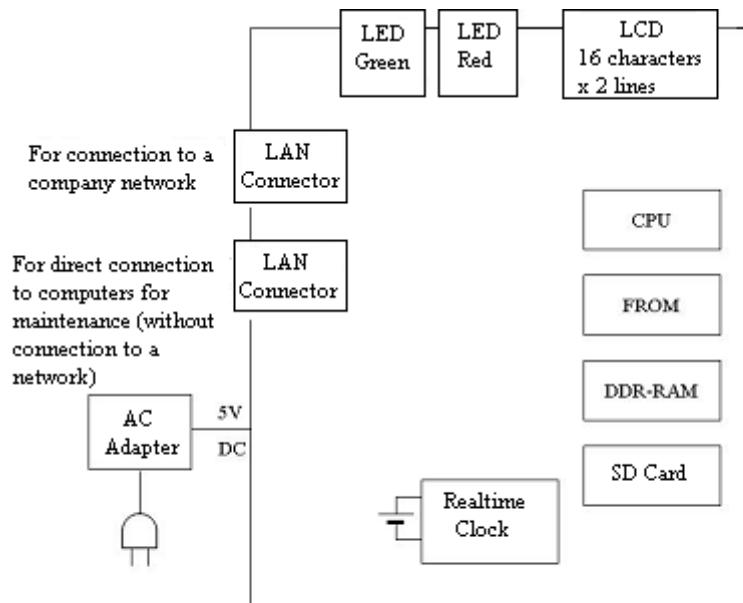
LED Green

LED Red

LCD 16 characters x 2 lines

For connection to a company network

LAN Connector

CPU

For direct connection to computers for maintenance (without connection to a network)

LAN Connector

FROM

DDR-RAM

AC Adapter

5V

DC

SD Card

Realtime Clock